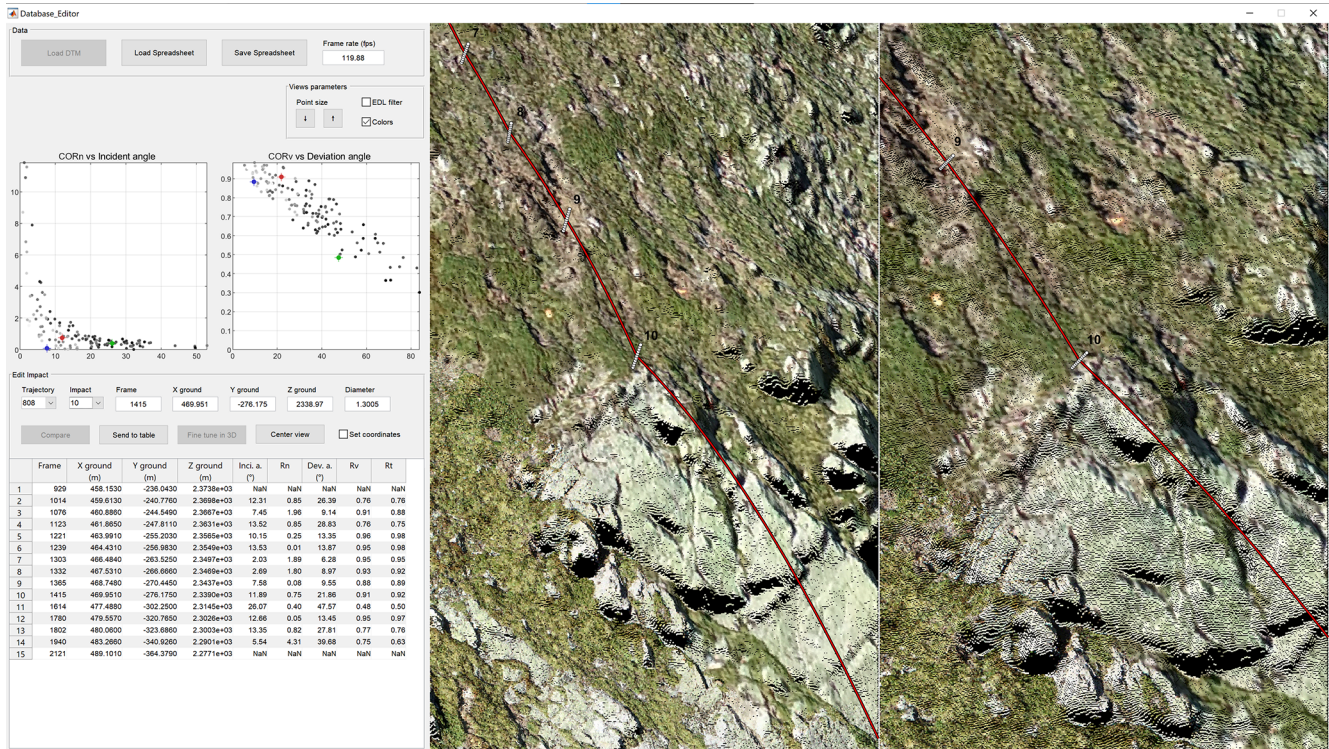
Database_Editor

Data

Load DTM | Load Spreadsheet | Save Spreadsheet | Frame rate (fps) 119.88

Views parameters
Point size
↓ ↑
EDL filter
Colors

CORn vs Incident angle

CORv vs Deviation angle

Edit Impact
Trajectory 808 | Impact 10 | Frame 1415 | X ground 469.951 | Y ground -276.175 | Z ground 2338.97 | Diameter 1.3005

Compare | Send to table | Fine tune in 3D | Center view | Set coordinates

| | Frame | X ground (m) | Y ground (m) | Z ground (m) | Inci. a. (°) | Rn | Dev. a. (°) | Rv | Rt |
|---|---|---|---|---|---|---|---|---|---|
| 1 | 929 | 458.1530 | -236.0430 | 2.3738e+03 | NaN | NaN | NaN | NaN | NaN |
| 2 | 1014 | 459.6130 | -240.7760 | 2.3698e+03 | 12.31 | 0.85 | 26.39 | 0.76 | 0.76 |
| 3 | 1076 | 460.8860 | -244.5490 | 2.3667e+03 | 7.45 | 1.96 | 9.14 | 0.91 | 0.88 |
| 4 | 1123 | 461.8650 | -247.8110 | 2.3631e+03 | 13.52 | 0.85 | 28.83 | 0.76 | 0.75 |
| 5 | 1221 | 463.9910 | -255.2030 | 2.3565e+03 | 10.15 | 0.25 | 13.35 | 0.96 | 0.98 |
| 6 | 1239 | 464.4310 | -256.9830 | 2.3549e+03 | 13.53 | 0.01 | 13.87 | 0.95 | 0.98 |
| 7 | 1303 | 466.4840 | -263.5250 | 2.3497e+03 | 2.03 | 1.89 | 6.28 | 0.95 | 0.95 |
| 8 | 1332 | 467.5310 | -266.6660 | 2.3469e+03 | 2.69 | 1.80 | 8.97 | 0.93 | 0.92 |
| 9 | 1365 | 468.7480 | -270.4450 | 2.3437e+03 | 7.58 | 0.08 | 9.55 | 0.88 | 0.89 |
| 10 | 1415 | 469.9510 | -276.1750 | 2.3390e+03 | 11.89 | 0.75 | 21.86 | 0.91 | 0.92 |
| 11 | 1614 | 477.4880 | -302.2500 | 2.3145e+03 | 26.07 | 0.40 | 47.57 | 0.48 | 0.50 |
| 12 | 1780 | 479.5570 | -320.7650 | 2.3026e+03 | 12.66 | 0.05 | 13.45 | 0.95 | 0.97 |
| 13 | 1802 | 480.0600 | -323.6860 | 2.3003e+03 | 13.35 | 0.82 | 27.81 | 0.77 | 0.76 |
| 14 | 1940 | 483.2660 | -340.9260 | 2.2901e+03 | 5.54 | 4.31 | 39.68 | 0.75 | 0.63 |
| 15 | 2121 | 489.1010 | -364.3790 | 2.2771e+03 | NaN | NaN | NaN | NaN | NaN |

7
8
9
10
9
10